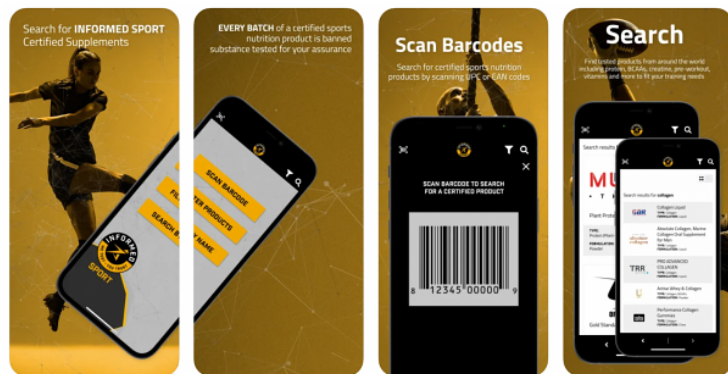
Search for INFORMED SPORT Certified Supplements

INFORMED SPORT

EVERY BATCH of a certified sports nutrition product is banned substance tested for your assurance

SCAN BARCODE

FI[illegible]ER PRODUCTS

SEARCH B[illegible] NAME

Scan Barcodes

Search for certified sports nutrition products by scanning UPC or EAN codes

SCAN BARCODE TO SEARCH FOR A CERTIFIED PRODUCT

8 12345 00000 9

Search

Find tested products from around the world including protein, BCAAs, creatine, pre-workout, vitamins and more to fit your training needs

Search results for collagen

Collagen Liquid

Absolute Collagen, Marine Collagen Oral Supplement for Men

PRO ADVANCED COLLAGEN

Active Whey & Collagen

Performance Collagen Gummies

MU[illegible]

Plant Prote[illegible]

Gold Standa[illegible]